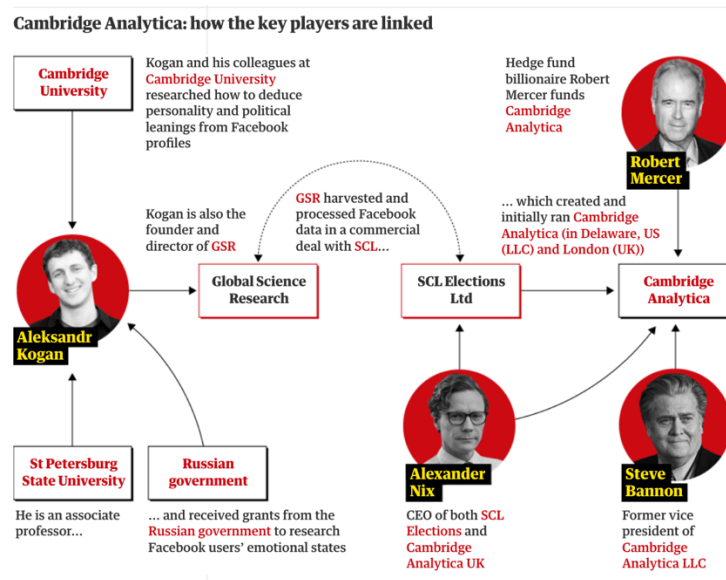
Cambridge Analytica: how the key players are linked

Cambridge University

Kogan and his colleagues at Cambridge University researched how to deduce personality and political leanings from Facebook profiles

Hedge fund billionaire Robert Mercer funds Cambridge Analytica

Robert Mercer

Kogan is also the founder and director of GSR

GSR harvested and processed Facebook data in a commercial deal with SCL...

... which created and initially ran Cambridge Analytica (in Delaware, US (LLC) and London (UK))

Aleksandr Kogan

Global Science Research

SCL Elections Ltd

Cambridge Analytica

St Petersburg State University

Russian government

Alexander Nix

Steve Bannon

He is an associate professor...

... and received grants from the Russian government to research Facebook users' emotional states

CEO of both SCL Elections and Cambridge Analytica UK

Former vice president of Cambridge Analytica LLC